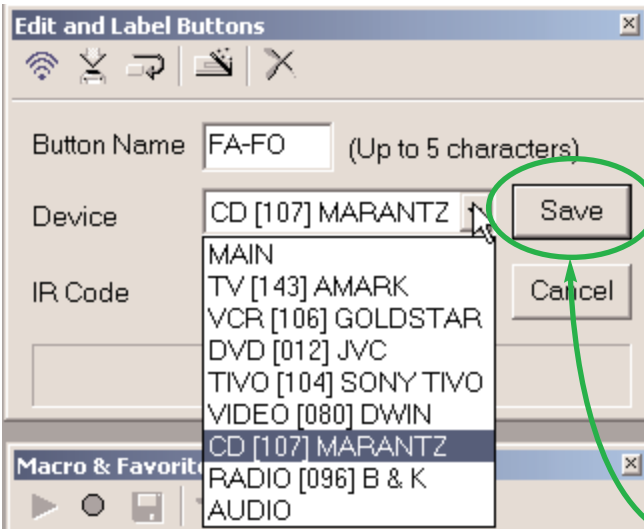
Edit and Label Buttons

Button Name FA-FO (Up to 5 characters)

Device CD [107] MARANTZ

Save

IR Code

Cancel

MAIN
TV [143] AMARK
VCR [106] GOLDSTAR
DVD [012] JVC
TIVO [104] SONY TIVO
VIDEO [080] DWIN
CD [107] MARANTZ
RADIO [096] B & K
AUDIO

Macro & Favorit